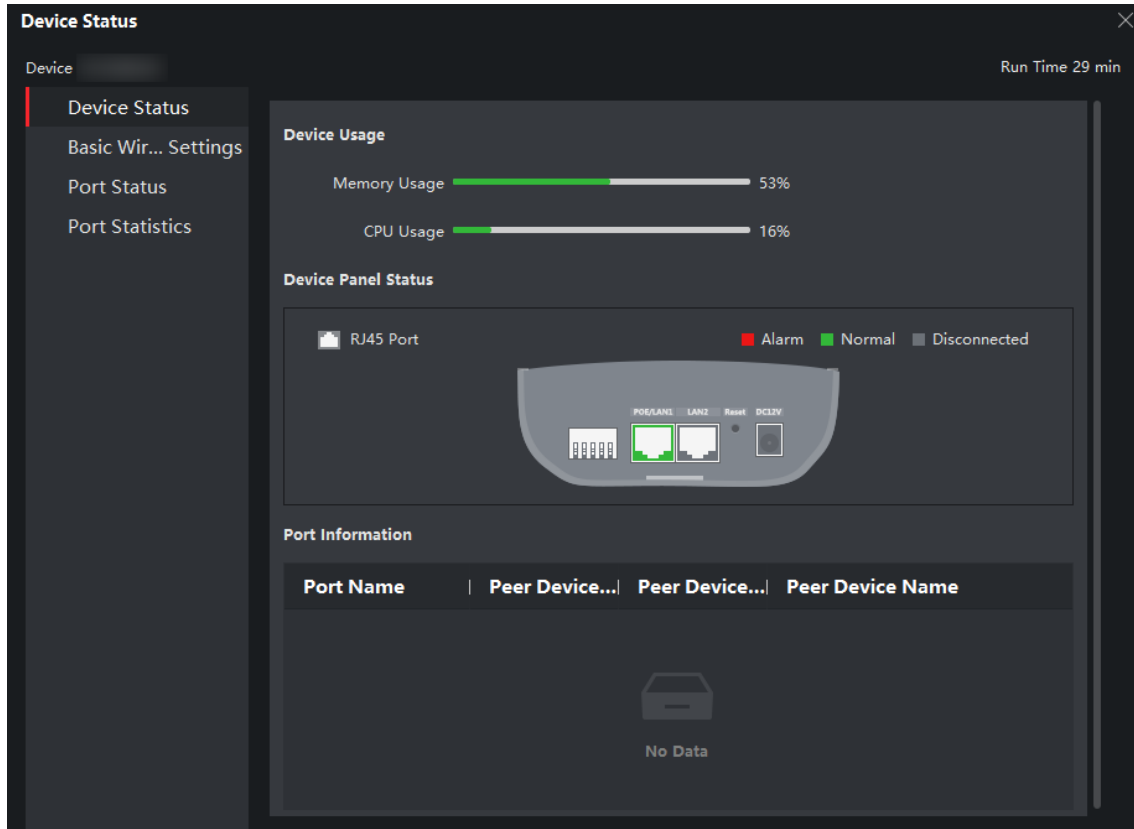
Device Status

Device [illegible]

Run Time 29 min

Device Status
Basic Wir... Settings
Port Status
Port Statistics

Device Usage

Memory Usage 53%

CPU Usage 16%

Device Panel Status

RJ45 Port

Alarm Normal Disconnected

POE/LAN1 LAN2 Reset DC12V

Port Information

| Port Name | Peer Device... | Peer Device... | Peer Device Name |
|---|---|---|---|

No Data